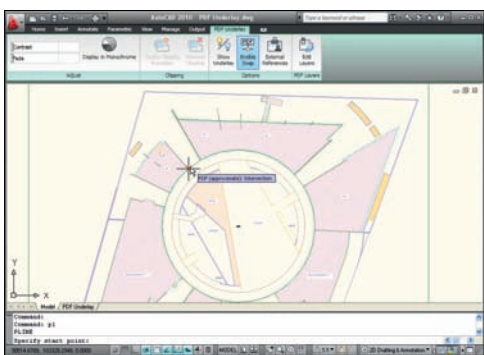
AutoCAD 2010 PDF Underlay.dwg

Type a keyword or phrase

Home Insert Annotate Parametric View Manage Output PDF Underlay

Contrast

Fade

Display in Monochrome

Adjust

Create Clipping Boundary

Remove Clipping

Clipping

Show Underlay

Enable Snap

External References

Options

Edit Layers

PDF Layers

PDF (approximate): Intersection

Y

X

Model / PDF Underlay /

Command:

Command: pl

PLINE

Specify start point:

MODEL

2D Drafting & Annotation